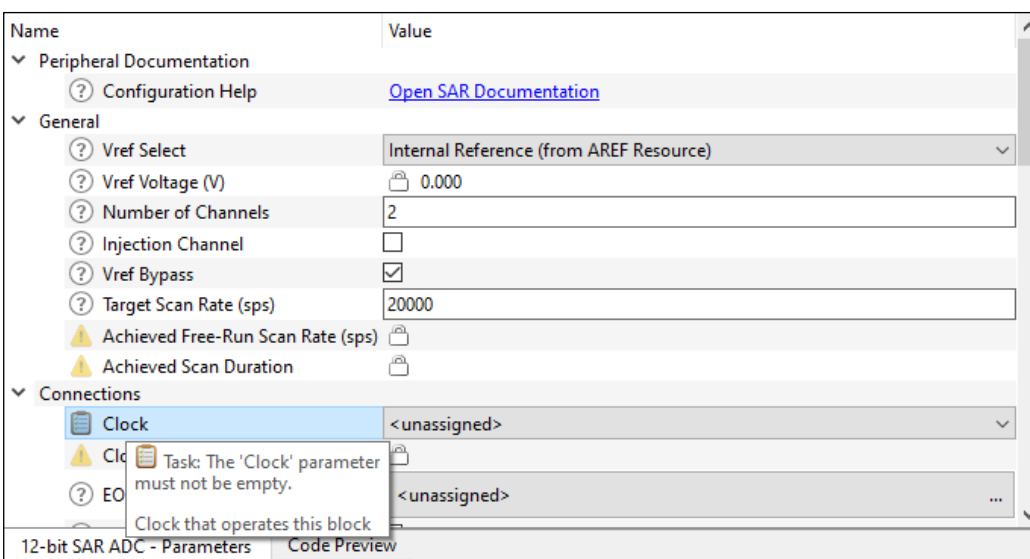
| Name | Value |
|---|---|
| Peripheral Documentation | |
| Configuration Help | Open SAR Documentation |
| General | |
| Vref Select | Internal Reference (from AREF Resource) |
| Vref Voltage (V) | 0.000 |
| Number of Channels | 2 |
| Injection Channel | |
| Vref Bypass | |
| Target Scan Rate (sps) | 20000 |
| Achieved Free-Run Scan Rate (sps) | |
| Achieved Scan Duration | |
| Connections | |
| Clock | <unassigned> |
| Clo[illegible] | |
| EO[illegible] | <unassigned> ... |

Task: The 'Clock' parameter must not be empty.

Clock that operates this block

12-bit SAR ADC - Parameters
Code Preview